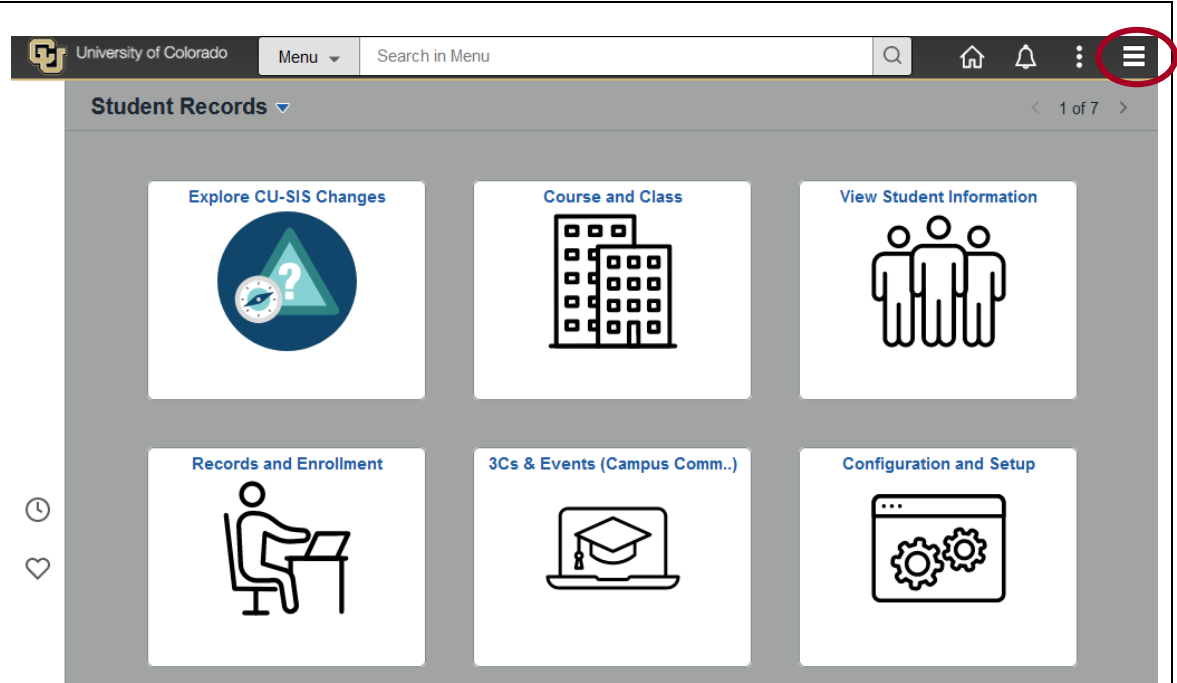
University of Colorado

Menu

Search in Menu

Student Records

1 of 7

Explore CU-SIS Changes

Course and Class

View Student Information

Records and Enrollment

3Cs & Events (Campus Comm..)

Configuration and Setup